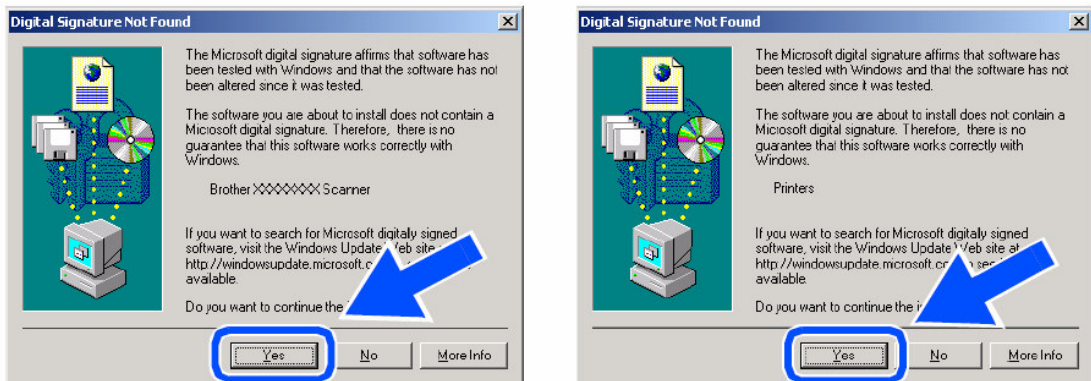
Digital Signature Not Found

The Microsoft digital signature affirms that software has been tested with Windows and that the software has not been altered since it was tested.

The software you are about to install does not contain a Microsoft digital signature. Therefore, there is no guarantee that this software works correctly with Windows.

Brother XXXXXXX Scanner

If you want to search for Microsoft digitally signed software, visit the Windows Update Web site at http://windowsupdate.microsoft.co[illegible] available.

Do you want to continue the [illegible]

Yes

No

More Info

Digital Signature Not Found

The Microsoft digital signature affirms that software has been tested with Windows and that the software has not been altered since it was tested.

The software you are about to install does not contain a Microsoft digital signature. Therefore, there is no guarantee that this software works correctly with Windows.

Printers

If you want to search for Microsoft digitally signed software, visit the Windows Update Web site at http://windowsupdate.microsoft.co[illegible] see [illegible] available.

Do you want to continue the i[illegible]

Yes

No

More Info